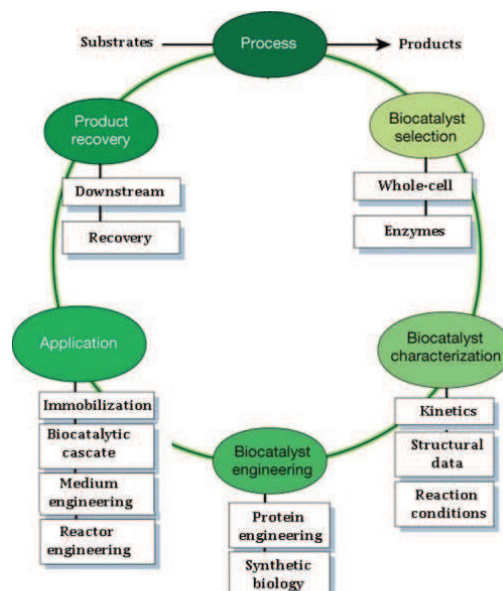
Substrates

Process

Products

Biocatalyst selection

Whole-cell

Enzymes

Biocatalyst characterization

Kinetics

Structural data

Reaction conditions

Biocatalyst engineering

Protein engineering

Synthetic biology

Application

Immobilization

Biocatalytic cascate

Medium engineering

Reactor engineering

Product recovery

Downstream

Recovery